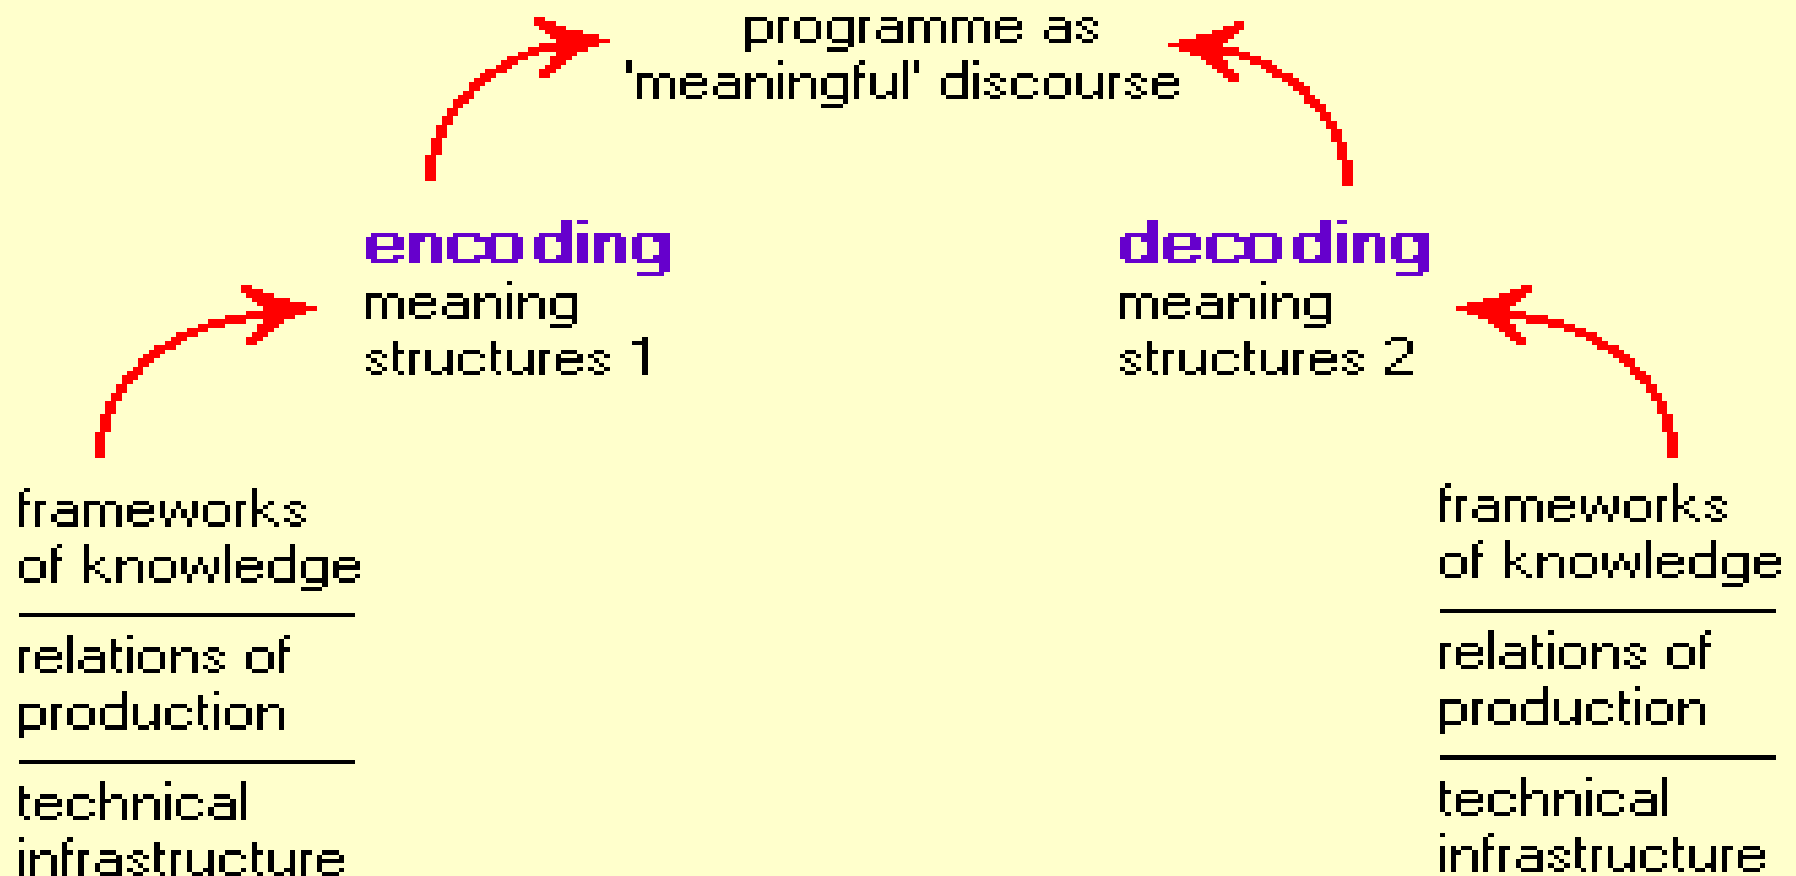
programme as
'meaningful' discourse

encoding
meaning
structures 1

decoding
meaning
structures 2

frameworks
of knowledge

relations of
production

technical
infrastructure

frameworks
of knowledge

relations of
production

technical
infrastructure